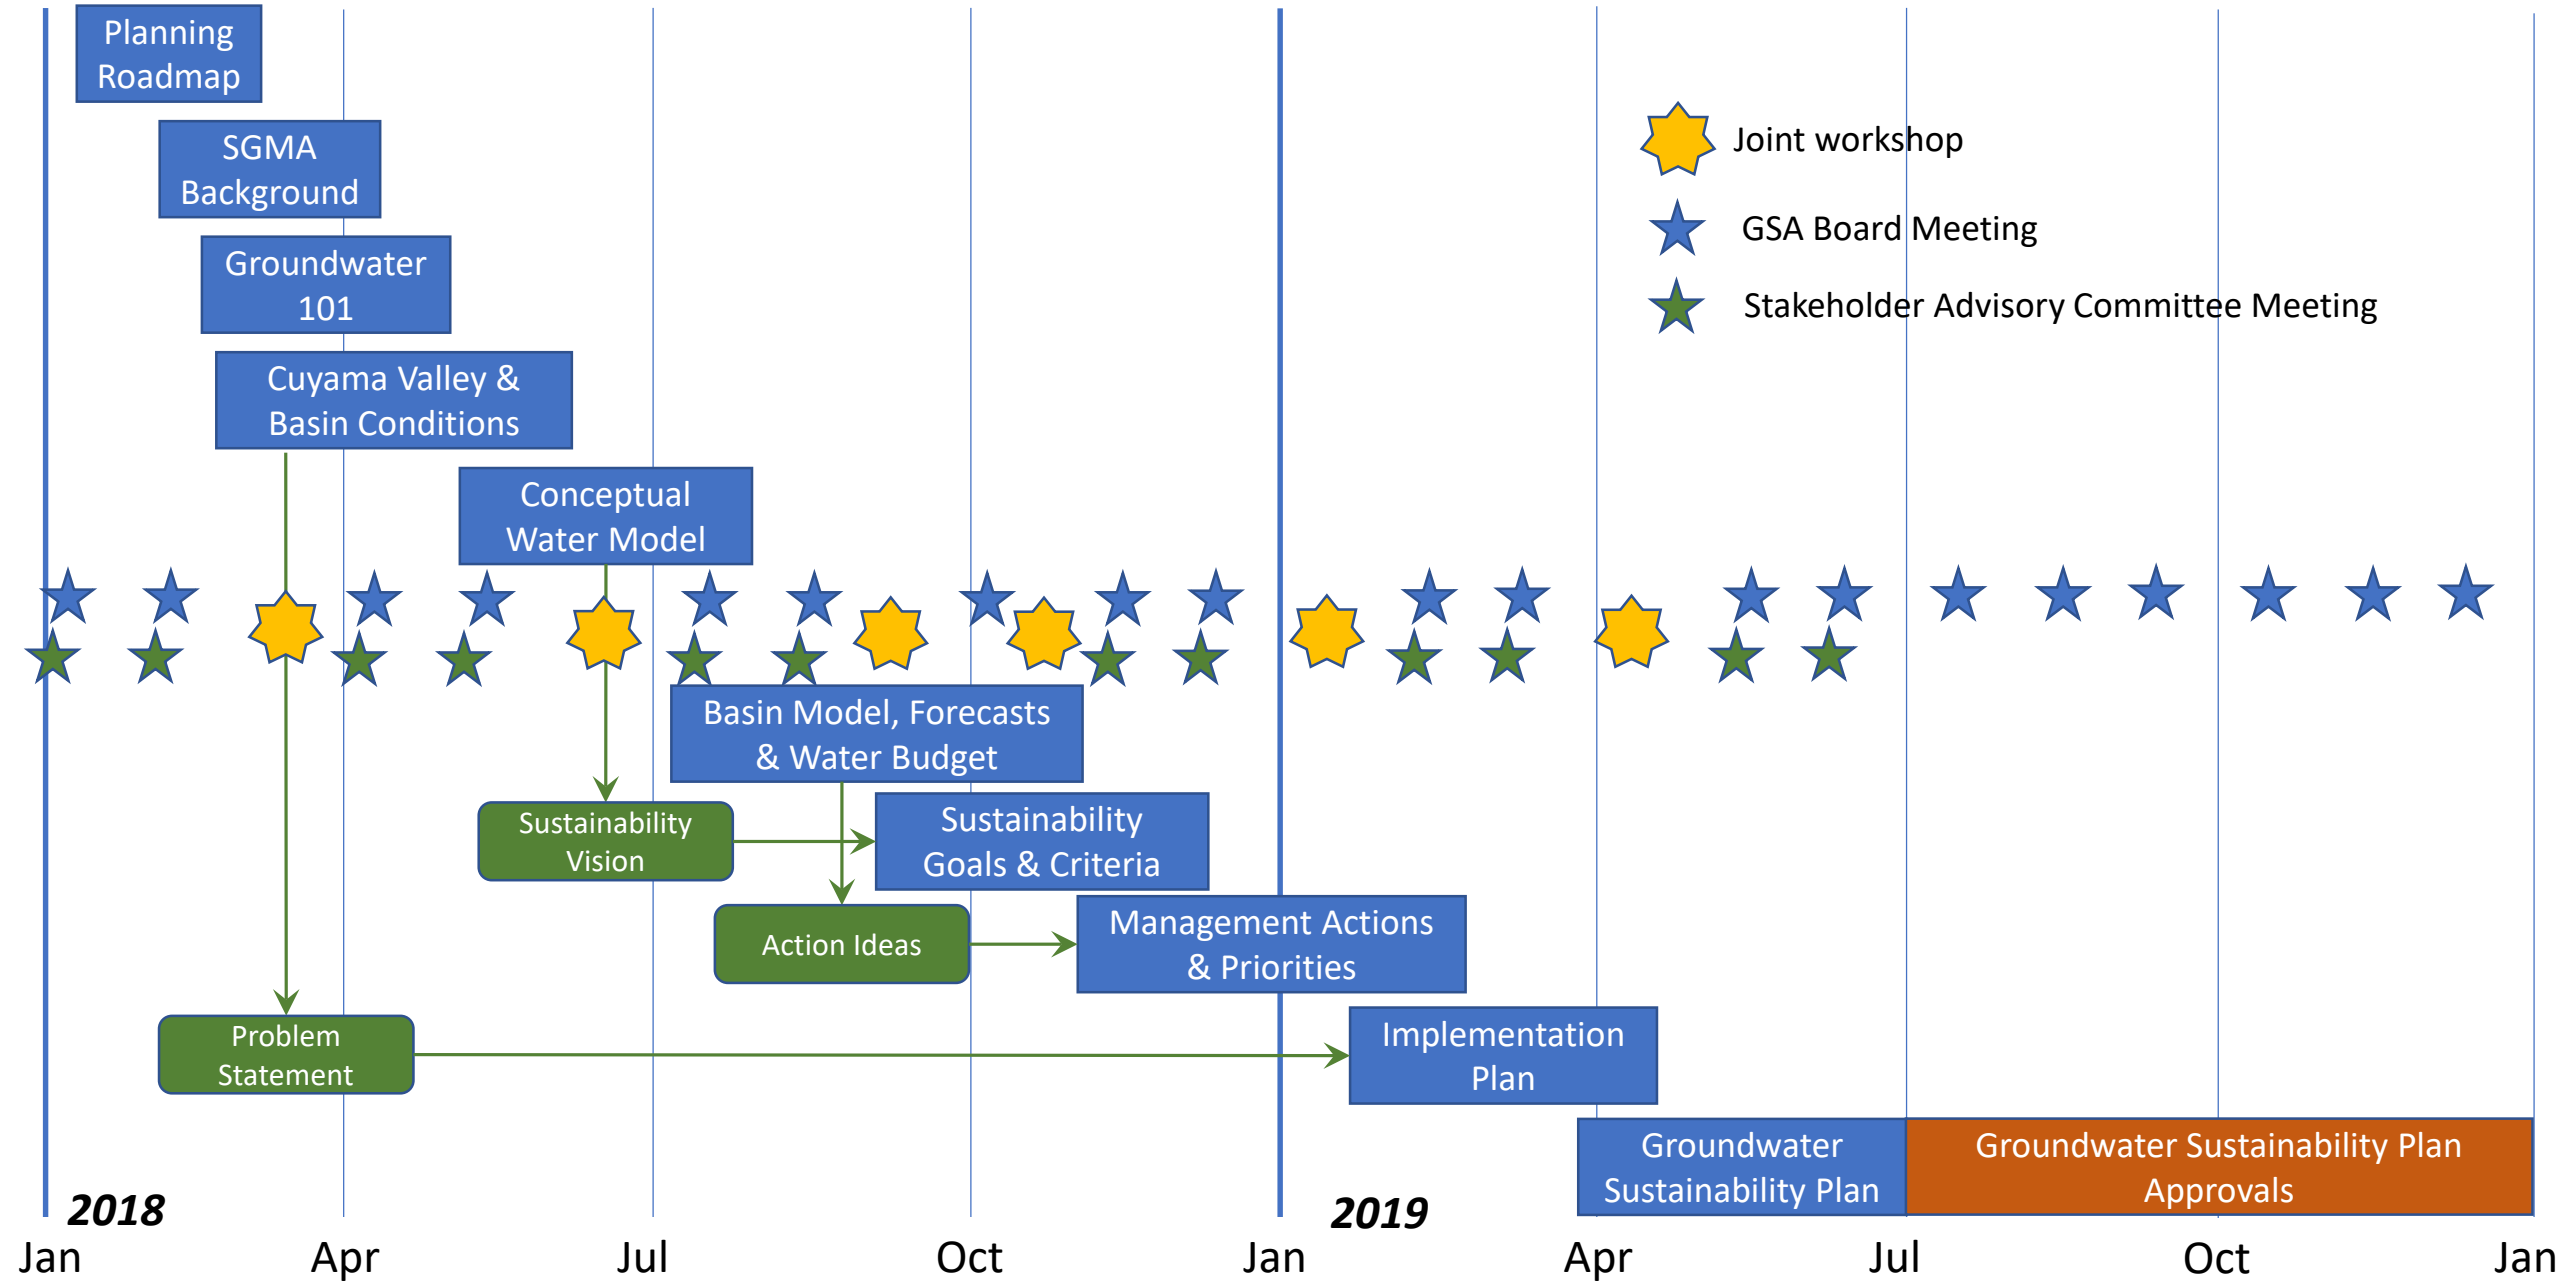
Planning Roadmap

SGMA Background

Groundwater 101

Cuyama Valley & Basin Conditions

Conceptual Water Model

Joint workshop

GSA Board Meeting

Stakeholder Advisory Committee Meeting

Basin Model, Forecasts & Water Budget

Sustainability Vision

Sustainability Goals & Criteria

Action Ideas

Management Actions & Priorities

Problem Statement

Implementation Plan

Groundwater Sustainability Plan

Groundwater Sustainability Plan Approvals

2018

2019

Jan Apr Jul Oct Jan Apr Jul Oct Jan